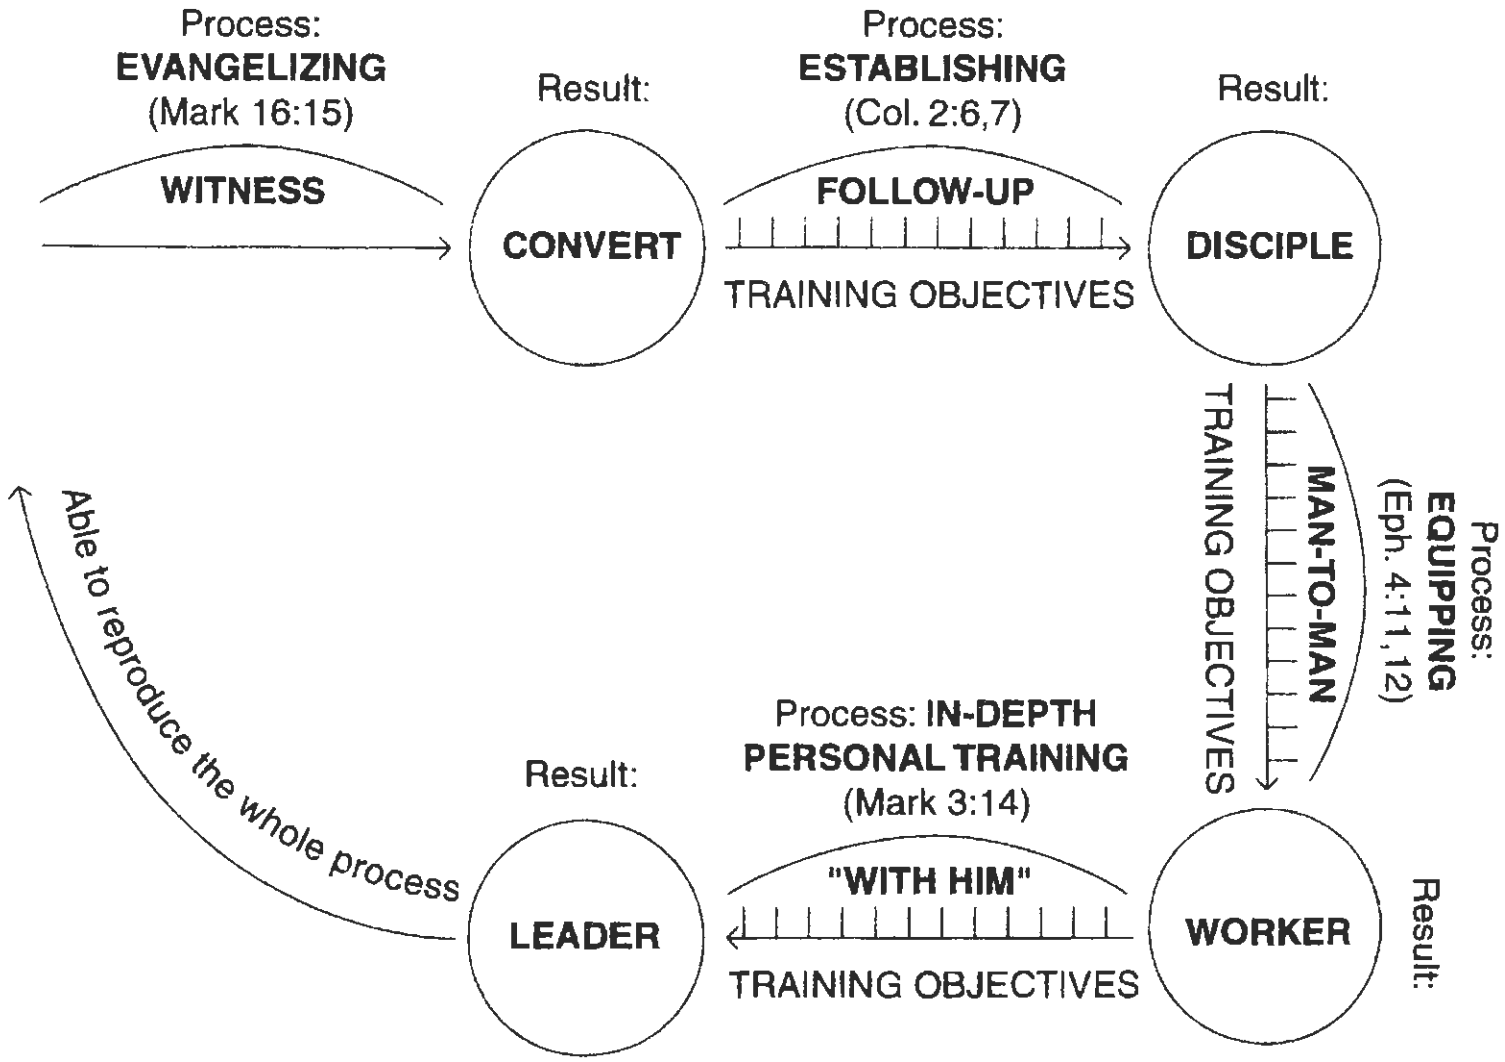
Process:
EVANGELIZING
(Mark 16:15)

WITNESS

Result:

CONVERT

Process:
ESTABLISHING
(Col. 2:6,7)

FOLLOW-UP

TRAINING OBJECTIVES

Result:

DISCIPLE

Process:
EQUIPPING
(Eph. 4:11,12)

MAN-TO-MAN

TRAINING OBJECTIVES

Result:

WORKER

Process: IN-DEPTH
PERSONAL TRAINING
(Mark 3:14)

"WITH HIM"

TRAINING OBJECTIVES

Result:

LEADER

Able to reproduce the whole process